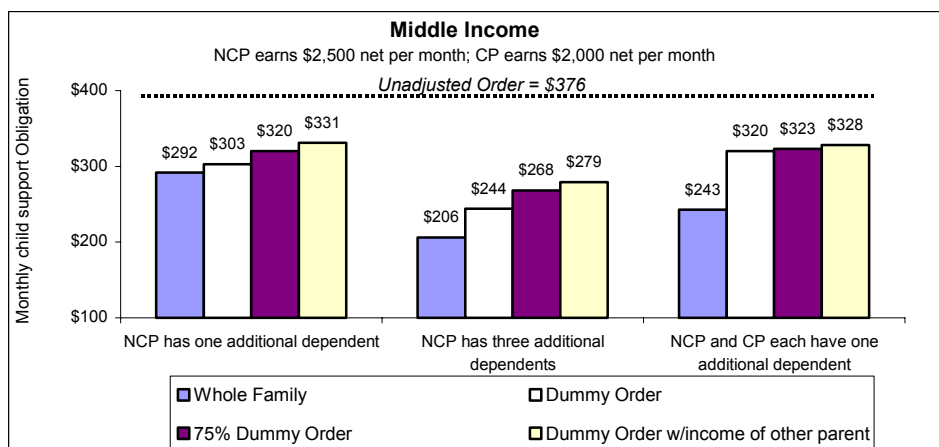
Middle Income

NCP earns \$2,500 net per month; CP earns \$2,000 net per month

Unadjusted Order = \$376

Monthly child support Obligation

\$400

\$300

\$200

\$100

\$292 \$303 \$320 \$331

\$206 \$244 \$268 \$279

\$243 \$320 \$323 \$328

NCP has one additional dependent

NCP has three additional dependents

NCP and CP each have one additional dependent

Whole Family

Dummy Order

75% Dummy Order

Dummy Order w/income of other parent